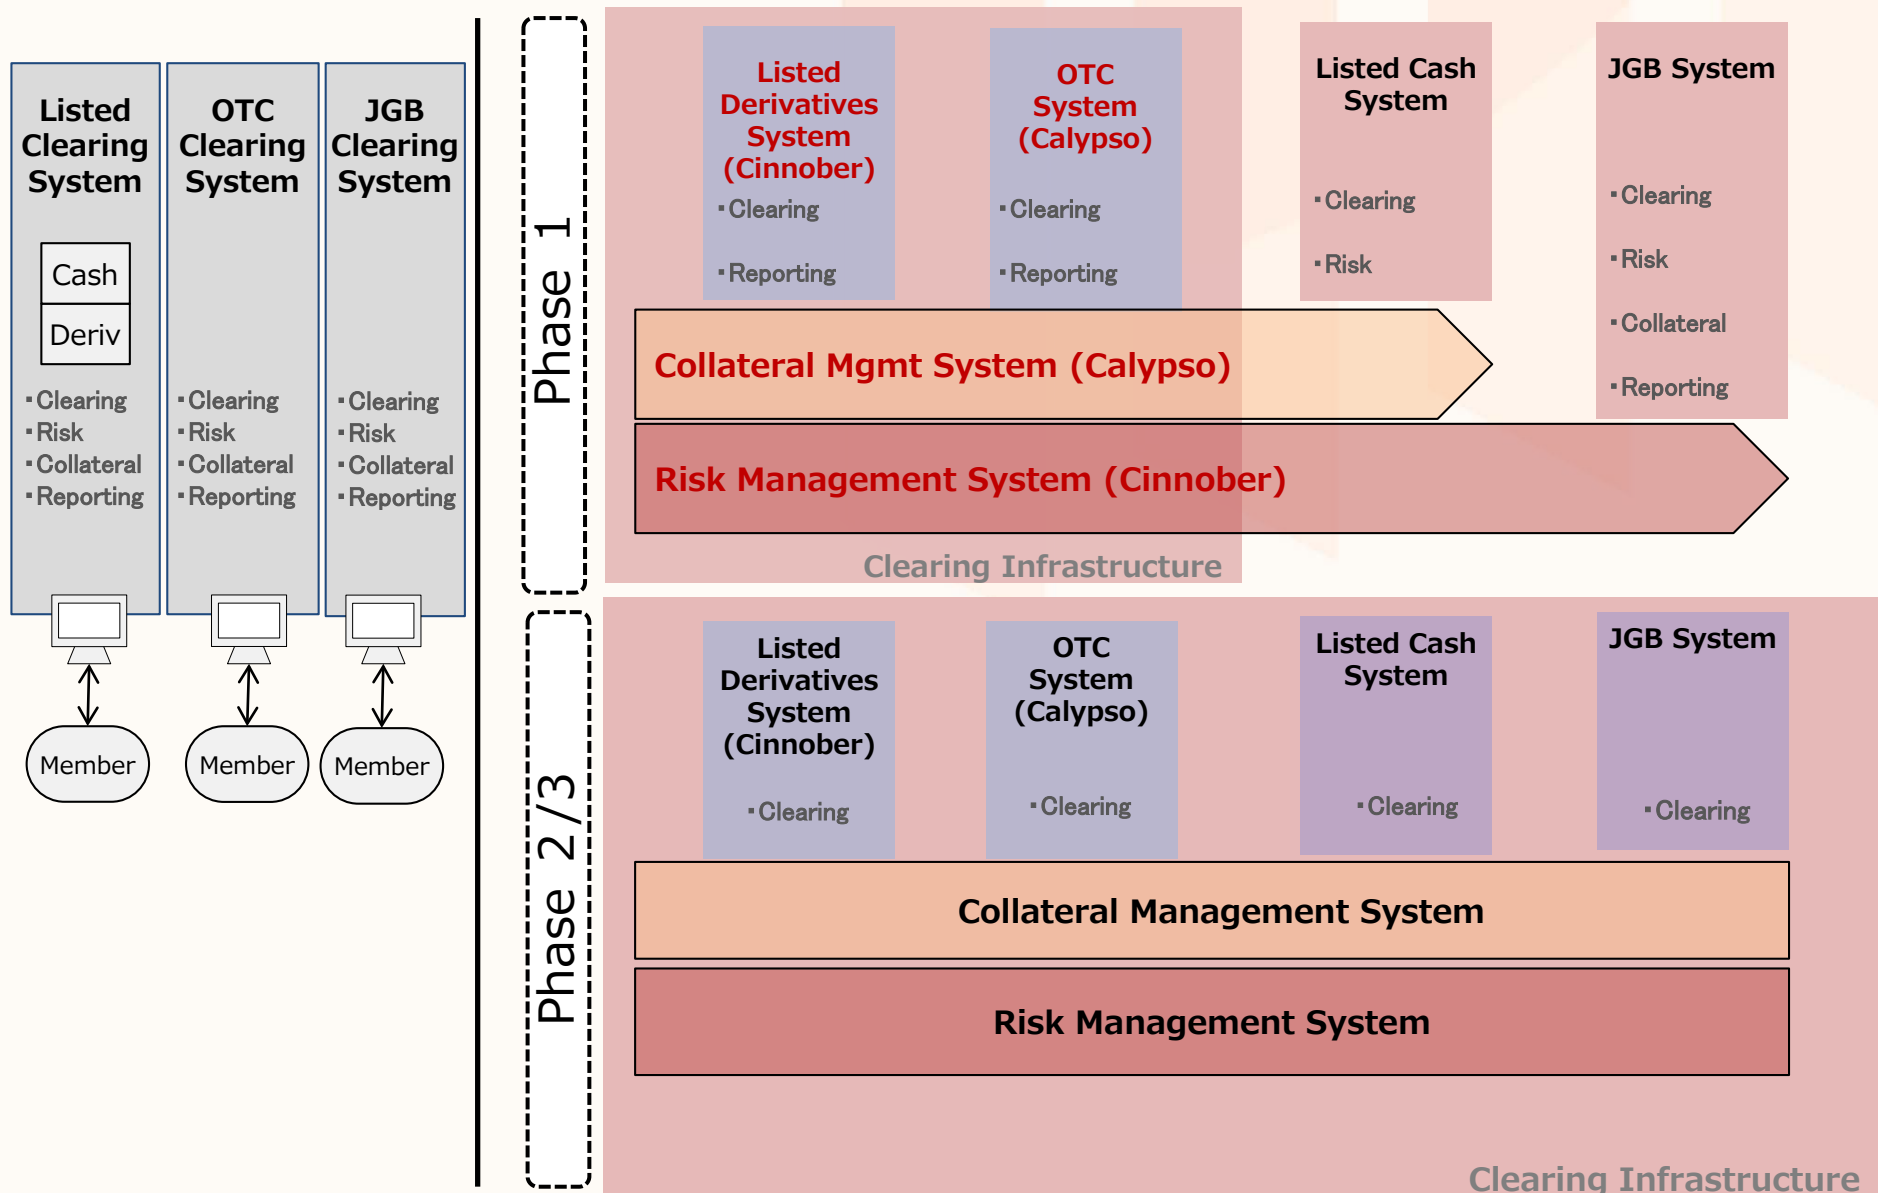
Listed Clearing System

Cash

Deriv

･Clearing
･Risk
･Collateral
･Reporting

OTC Clearing System

･Clearing
･Risk
･Collateral
･Reporting

JGB Clearing System

･Clearing
･Risk
･Collateral
･Reporting

Member

Member

Member

Phase 1

Listed Derivatives System (Cinnober)
･Clearing
･Reporting

OTC System (Calypso)
･Clearing
･Reporting

Listed Cash System
･Clearing
･Risk

JGB System
･Clearing
･Risk
･Collateral
･Reporting

Collateral Mgmt System (Calypso)

Risk Management System (Cinnober)

Clearing Infrastructure

Phase 2/3

Listed Derivatives System (Cinnober)
･Clearing

OTC System (Calypso)
･Clearing

Listed Cash System
･Clearing

JGB System
･Clearing

Collateral Management System

Risk Management System

Clearing Infrastructure